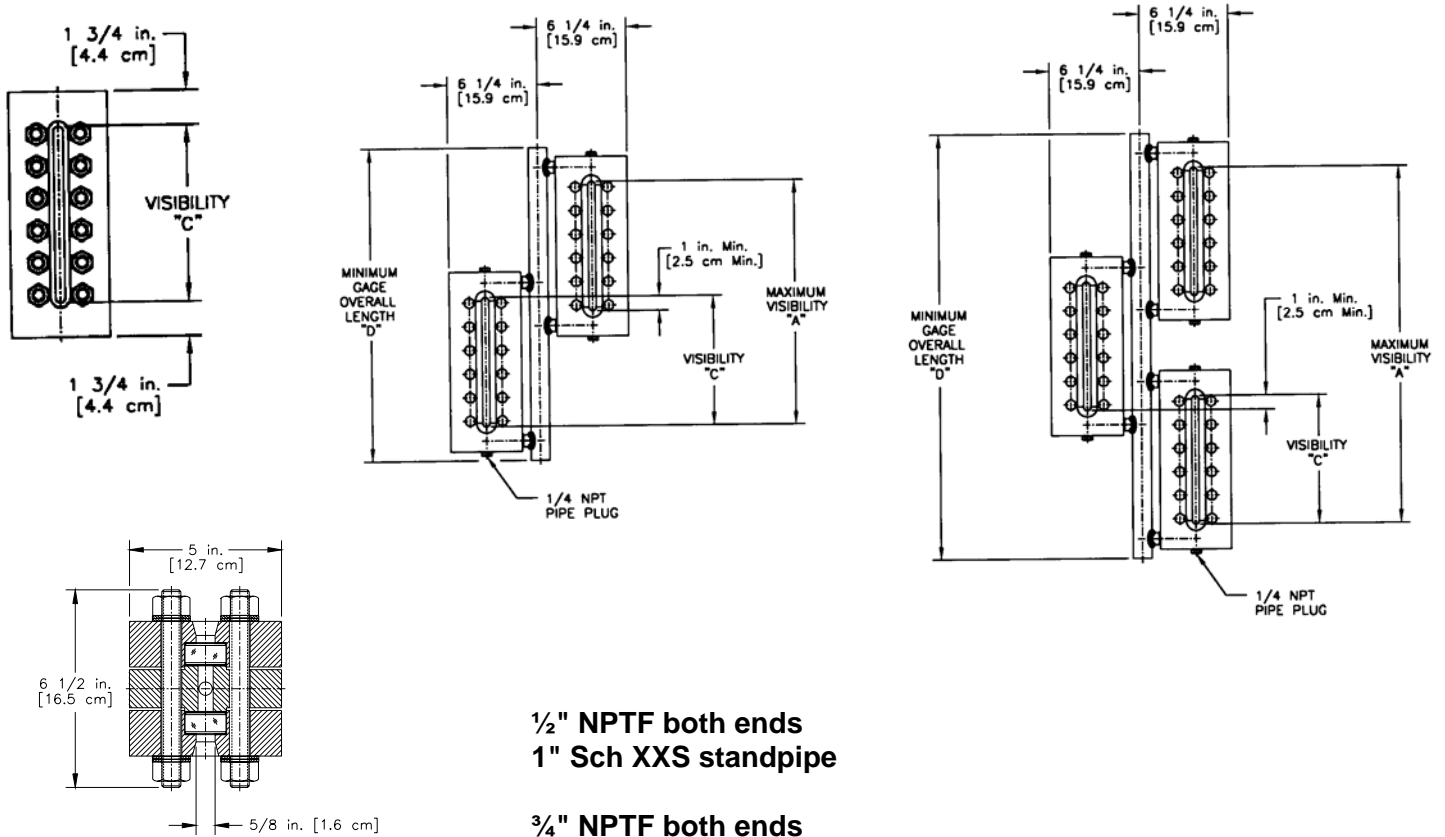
1 3/4 in.
[4.4 cm]

VISIBILITY
"C"

1 3/4 in.
[4.4 cm]

6 1/4 in.
[15.9 cm]

6 1/4 in.
[15.9 cm]

MINIMUM
GAGE
OVERALL
LENGTH
"D"

1 in. Min.
[2.5 cm Min.]

MAXIMUM
VISIBILITY
"A"

VISIBILITY
"C"

1/4 NPT
PIPE PLUG

6 1/4 in.
[15.9 cm]

6 1/4 in.
[15.9 cm]

MINIMUM
GAGE
OVERALL
LENGTH
"D"

1 in. Min.
[2.5 cm Min.]

MAXIMUM
VISIBILITY
"A"

VISIBILITY
"C"

1/4 NPT
PIPE PLUG

5 in.
[12.7 cm]

6 1/2 in.
[16.5 cm]

5/8 in. [1.6 cm]

½" NPTF both ends
1" Sch XXS standpipe

¾" NPTF both ends